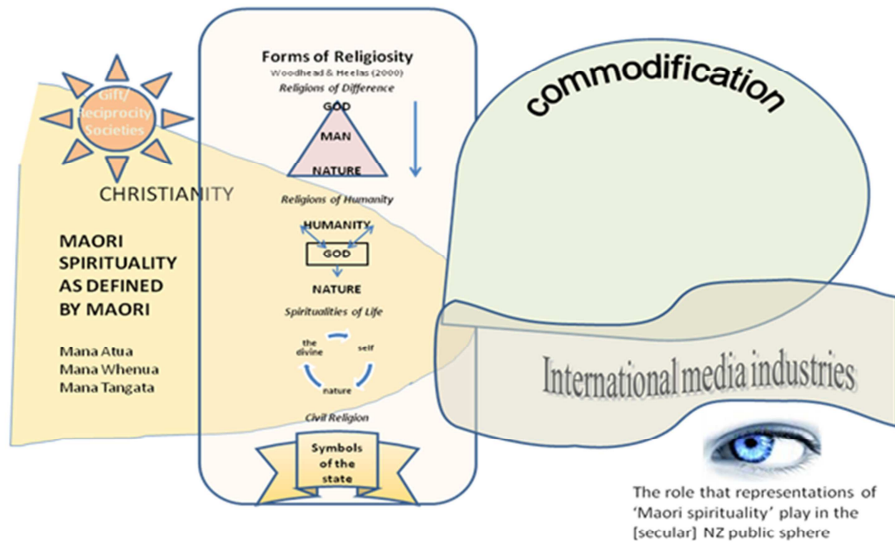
Gift/ Reciprocity Societies

CHRISTIANITY

MAORI SPIRITUALITY AS DEFINED BY MAORI

Mana Atua
Mana Whenua
Mana Tangata

Forms of Religiosity
Woodhead & Heelas (2000)

Religions of Difference

GOD
MAN
NATURE

Religions of Humanity

HUMANITY
GOD
NATURE

Spiritualities of Life

the divine
self
nature

Civil Religion

Symbols of the state

commodification

International media industries

The role that representations of 'Maori spirituality' play in the [secular] NZ public sphere